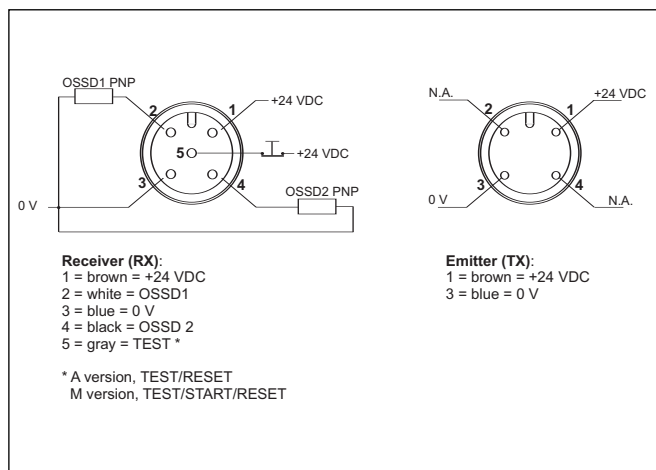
OSSD1 PNP
2
1
+24 VDC
5
+24 VDC
3
4
OSSD2 PNP
0 V

N.A.
2
1
+24 VDC
3
4
0 V
N.A.

**Receiver (RX)**:
1 = brown = +24 VDC
2 = white = OSSD1
3 = blue = 0 V
4 = black = OSSD 2
5 = gray = TEST *

* A version, TEST/RESET
M version, TEST/START/RESET

**Emitter (TX)**:
1 = brown = +24 VDC
3 = blue = 0 V